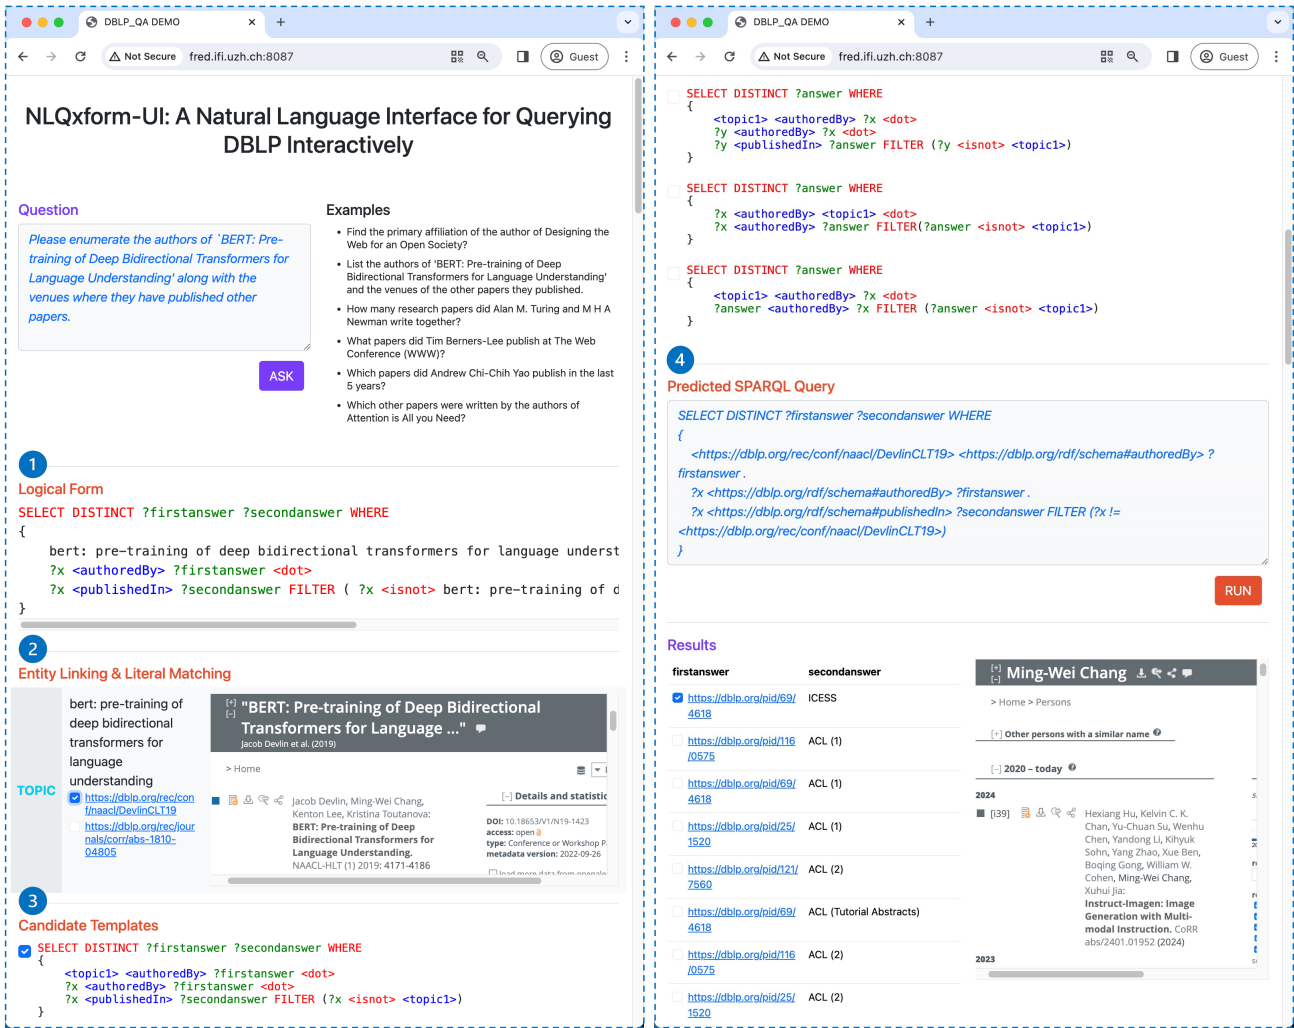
DBLP_QA DEMO

Not Secure fred.ifi.uzh.ch:8087

Guest

NLQxform-UI: A Natural Language Interface for Querying DBLP Interactively

Question

Please enumerate the authors of `BERT: Pre-training of Deep Bidirectional Transformers for Language Understanding' along with the venues where they have published other papers.

ASK

Examples

- Find the primary affiliation of the author of Designing the Web for an Open Society?
- List the authors of 'BERT: Pre-training of Deep Bidirectional Transformers for Language Understanding' and the venues of the other papers they published.
- How many research papers did Alan M. Turing and M H A Newman write together?
- What papers did Tim Berners-Lee publish at The Web Conference (WWW)?
- Which papers did Andrew Chi-Chih Yao publish in the last 5 years?
- Which other papers were written by the authors of Attention is All you Need?

1

Logical Form

SELECT DISTINCT ?firstanswer ?secondanswer WHERE
{
bert: pre-training of deep bidirectional transformers for language underst
?x <authoredBy> ?firstanswer <dot>
?x <publishedIn> ?secondanswer FILTER ( ?x <isnot> bert: pre-training of d
}

2

Entity Linking & Literal Matching

TOPIC

bert: pre-training of deep bidirectional transformers for language understanding

https://dblp.org/rec/conf/naacl/DevlinCLT19

https://dblp.org/rec/journals/corr/abs-1810-04805

"BERT: Pre-training of Deep Bidirectional Transformers for Language ..."

Jacob Devlin et al. (2019)

> Home

Jacob Devlin, Ming-Wei Chang, Kenton Lee, Kristina Toutanova: BERT: Pre-training of Deep Bidirectional Transformers for Language Understanding. NAACL-HLT (1) 2019: 4171-4186

[–] Details and statistic

DOI: 10.18653/V1/N19-1423
access: open
type: Conference or Workshop P
metadata version: 2022-09-26

3

Candidate Templates

SELECT DISTINCT ?firstanswer ?secondanswer WHERE
{
<topic1> <authoredBy> ?firstanswer <dot>
?x <authoredBy> ?firstanswer <dot>
?x <publishedIn> ?secondanswer FILTER (?x <isnot> <topic1>)
}

DBLP_QA DEMO

Not Secure fred.ifi.uzh.ch:8087

Guest

SELECT DISTINCT ?answer WHERE
{
<topic1> <authoredBy> ?x <dot>
?y <authoredBy> ?x <dot>
?y <publishedIn> ?answer FILTER (?y <isnot> <topic1>)
}

SELECT DISTINCT ?answer WHERE
{
?x <authoredBy> <topic1> <dot>
?x <authoredBy> ?answer FILTER(?answer <isnot> <topic1>)
}

SELECT DISTINCT ?answer WHERE
{
<topic1> <authoredBy> ?x <dot>
?answer <authoredBy> ?x FILTER (?answer <isnot> <topic1>)
}

4

Predicted SPARQL Query

SELECT DISTINCT ?firstanswer ?secondanswer WHERE
{
<https://dblp.org/rec/conf/naacl/DevlinCLT19> <https://dblp.org/rdf/schema#authoredBy> ?firstanswer .
?x <https://dblp.org/rdf/schema#authoredBy> ?firstanswer .
?x <https://dblp.org/rdf/schema#publishedIn> ?secondanswer FILTER (?x != <https://dblp.org/rec/conf/naacl/DevlinCLT19>)
}

RUN

Results

| firstanswer | secondanswer |
|---|---|
| https://dblp.org/pid/69/4618 | ICESS |
| https://dblp.org/pid/116/0575 | ACL (1) |
| https://dblp.org/pid/69/4618 | ACL (1) |
| https://dblp.org/pid/25/1520 | ACL (1) |
| https://dblp.org/pid/121/7560 | ACL (2) |
| https://dblp.org/pid/69/4618 | ACL (Tutorial Abstracts) |
| https://dblp.org/pid/116/0575 | ACL (2) |
| https://dblp.org/pid/25/1520 | ACL (2) |

Ming-Wei Chang

> Home > Persons

[+] Other persons with a similar name

[–] 2020 – today

2024

[i39] Hexiang Hu, Kelvin C. K. Chan, Yu-Chuan Su, Wenhu Chen, Yandong Li, Kihyuk Sohn, Yang Zhao, Xue Ben, Boqing Gong, William W. Cohen, Ming-Wei Chang, Xuhui Jia: Instruct-Imagen: Image Generation with Multi-modal Instruction. CoRR abs/2401.01952 (2024)

2023